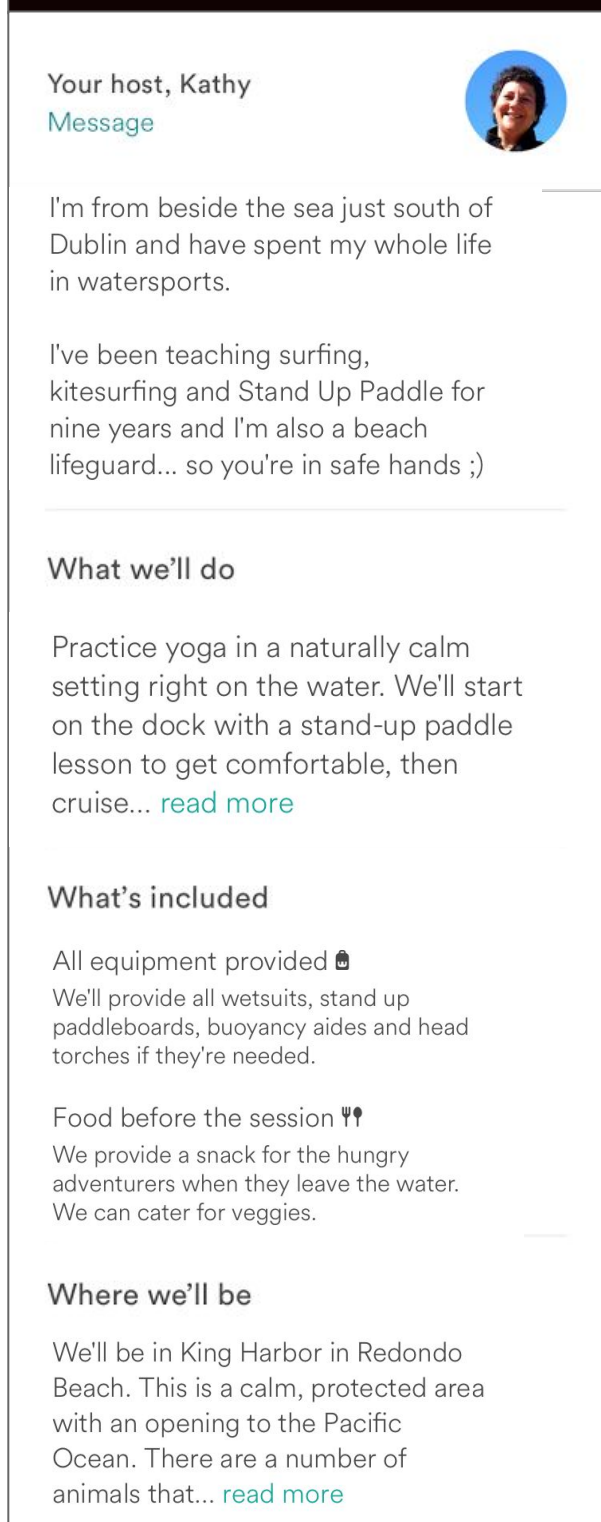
Your host, Kathy
Message

I'm from beside the sea just south of Dublin and have spent my whole life in watersports.

I've been teaching surfing, kitesurfing and Stand Up Paddle for nine years and I'm also a beach lifeguard... so you're in safe hands ;)

What we'll do

Practice yoga in a naturally calm setting right on the water. We'll start on the dock with a stand-up paddle lesson to get comfortable, then cruise... read more

What's included

All equipment provided
We'll provide all wetsuits, stand up paddleboards, buoyancy aides and head torches if they're needed.

Food before the session
We provide a snack for the hungry adventurers when they leave the water. We can cater for veggies.

Where we'll be

We'll be in King Harbor in Redondo Beach. This is a calm, protected area with an opening to the Pacific Ocean. There are a number of animals that... read more